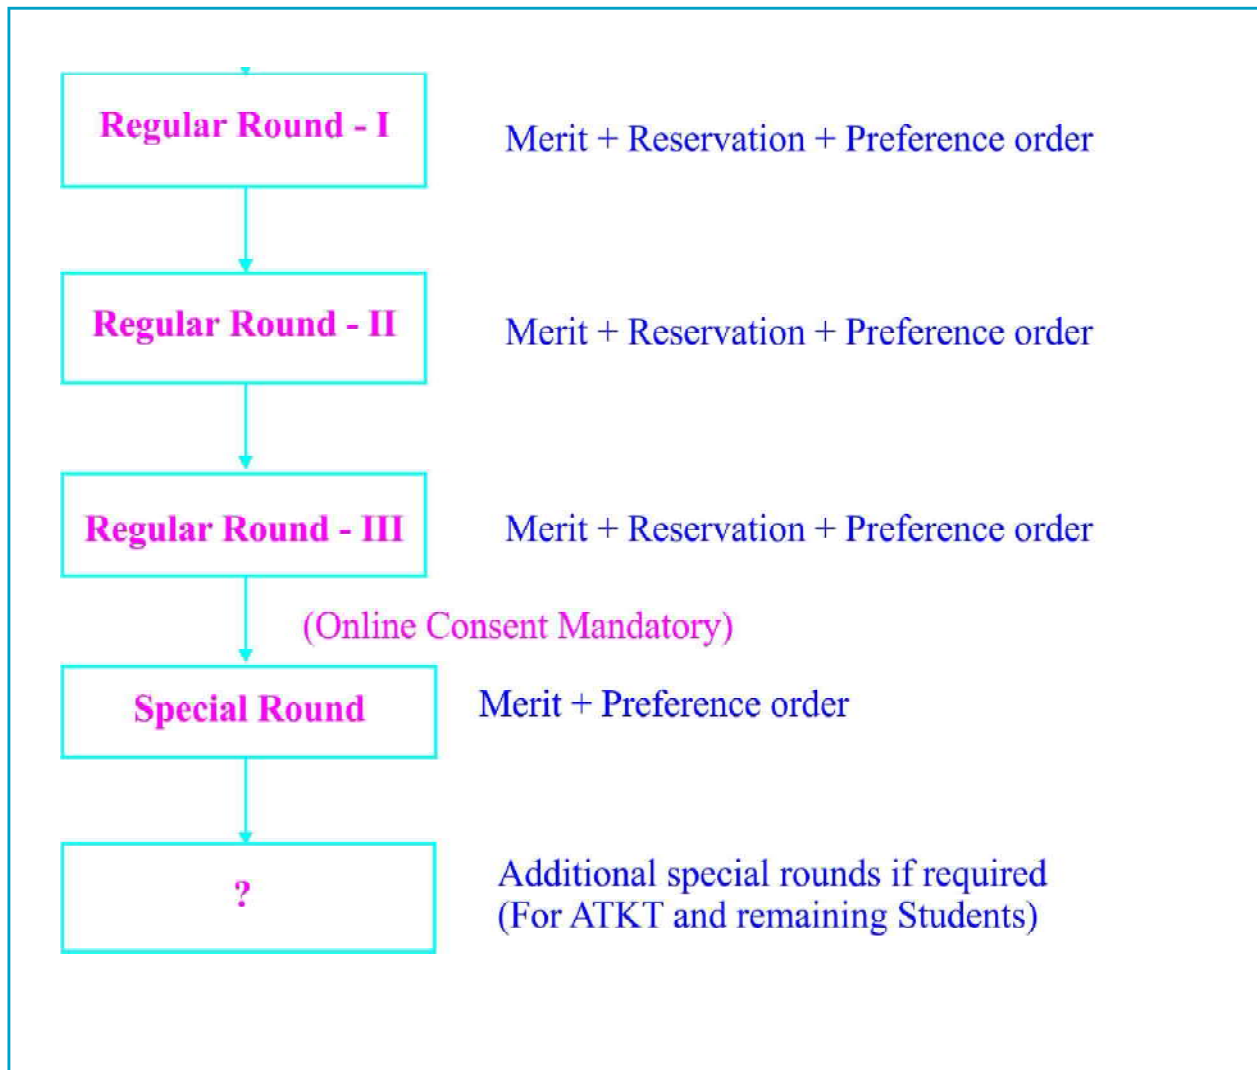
Regular Round - I

Merit + Reservation + Preference order

Regular Round - II

Merit + Reservation + Preference order

Regular Round - III

Merit + Reservation + Preference order

(Online Consent Mandatory)

Special Round

Merit + Preference order

?

Additional special rounds if required
(For ATKT and remaining Students)